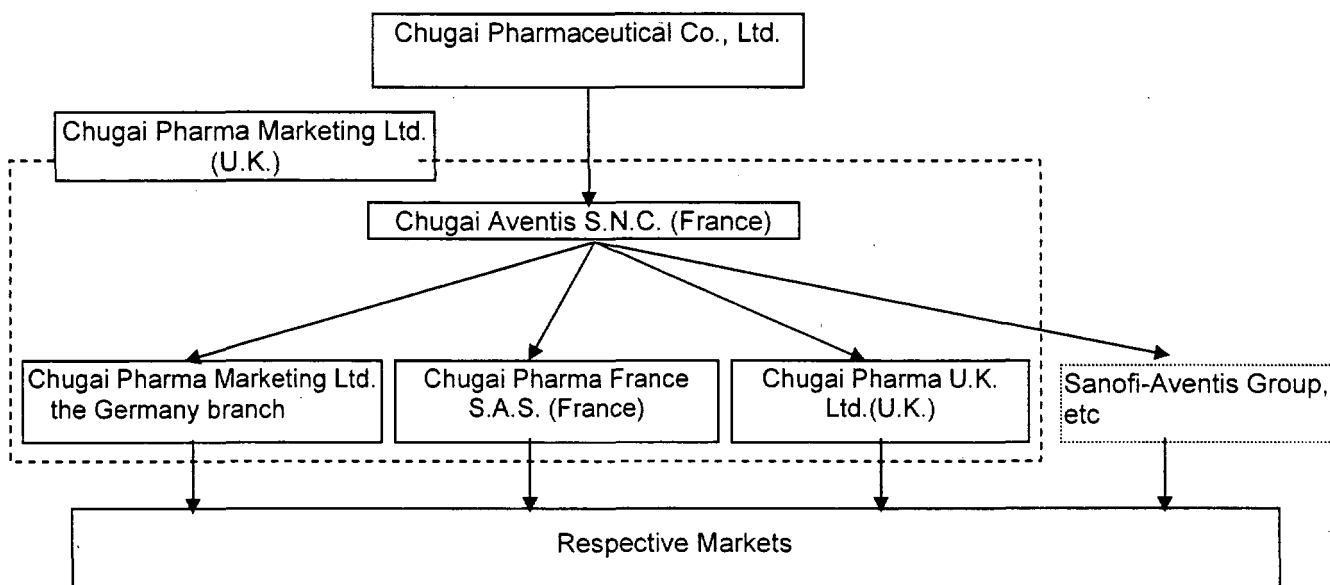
Chugai Pharmaceutical Co., Ltd.

Chugai Pharma Marketing Ltd. (U.K.)

Chugai Aventis S.N.C. (France)

Chugai Pharma Marketing Ltd. the Germany branch

Chugai Pharma France S.A.S. (France)

Chugai Pharma U.K. Ltd.(U.K.)

Sanofi-Aventis Group, etc

Respective Markets